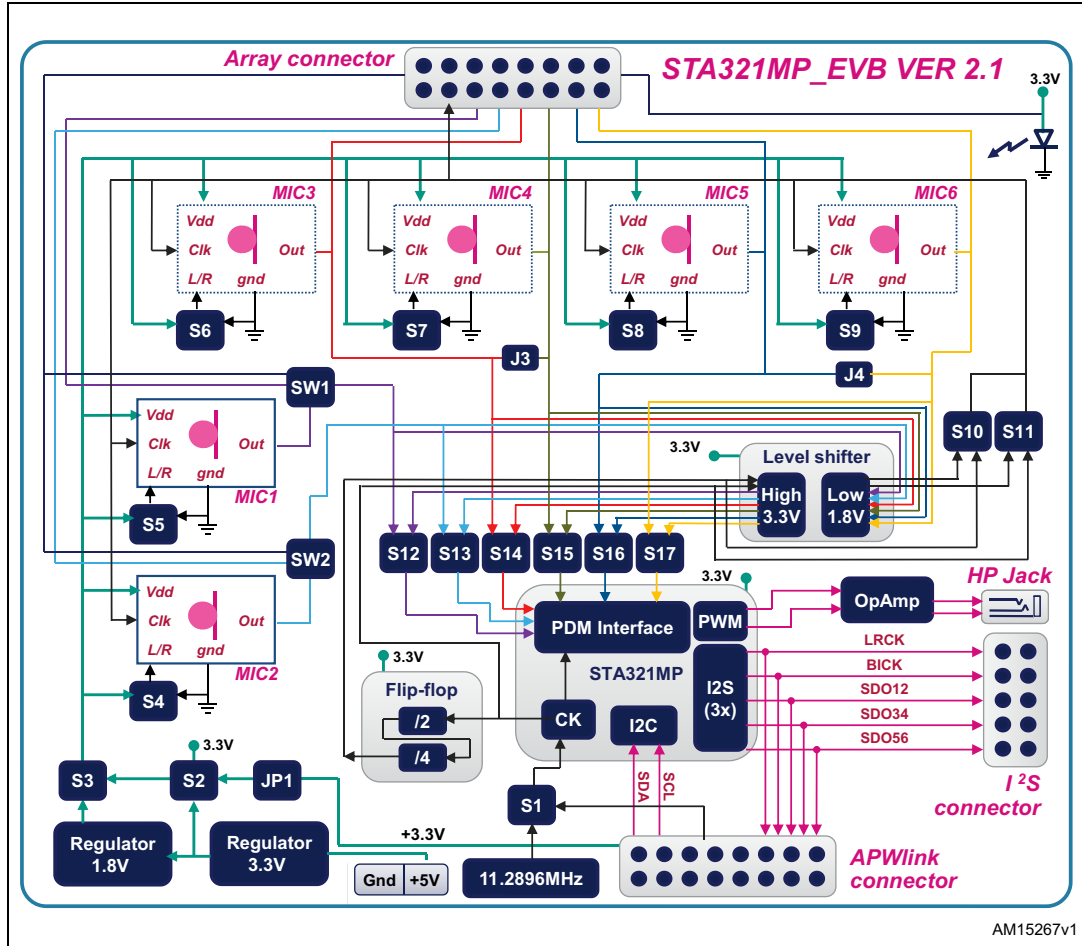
Array connector

STA321MP_EVB VER 2.1

3.3V

MIC3
Vdd
Clk
L/R
gnd
Out

MIC4
Vdd
Clk
L/R
gnd
Out

MIC5
Vdd
Clk
L/R
gnd
Out

MIC6
Vdd
Clk
L/R
gnd
Out

S6 S7 S8 S9

J3 J4

SW1

Vdd
Clk
L/R
gnd
Out
MIC1

S5

S10 S11

3.3V
Level shifter
High 3.3V
Low 1.8V

SW2

S12 S13 S14 S15 S16 S17

Vdd
Clk
L/R
gnd
Out
MIC2

S4

3.3V
PDM Interface
PWM
OpAmp
HP Jack

STA321MP

LRCK
BICK
SDO12
SDO34
SDO56

3.3V
Flip-flop
/2
/4

CK
I2C
I2S (3x)

I ²S connector

3.3V
S3 S2 JP1

SDA SCL

S1

Regulator 1.8V
Regulator 3.3V
+3.3V
Gnd +5V
11.2896MHz

APWlink connector

AM15267v1